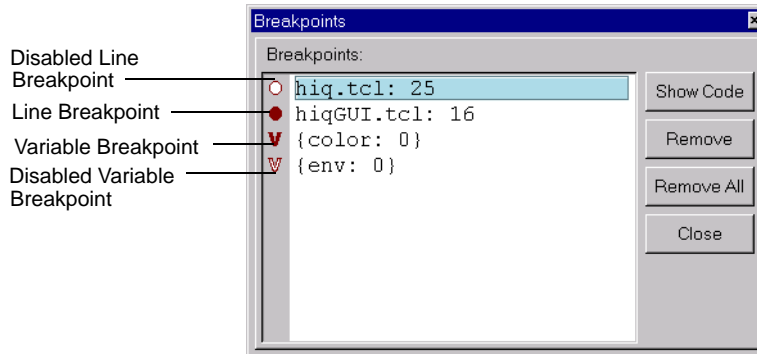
Breakpoints

Breakpoints:

Disabled Line Breakpoint

Line Breakpoint

Variable Breakpoint

Disabled Variable Breakpoint

hiq.tcl: 25
hiqGUI.tcl: 16
V {color: 0}
V {env: 0}

Show Code

Remove

Remove All

Close